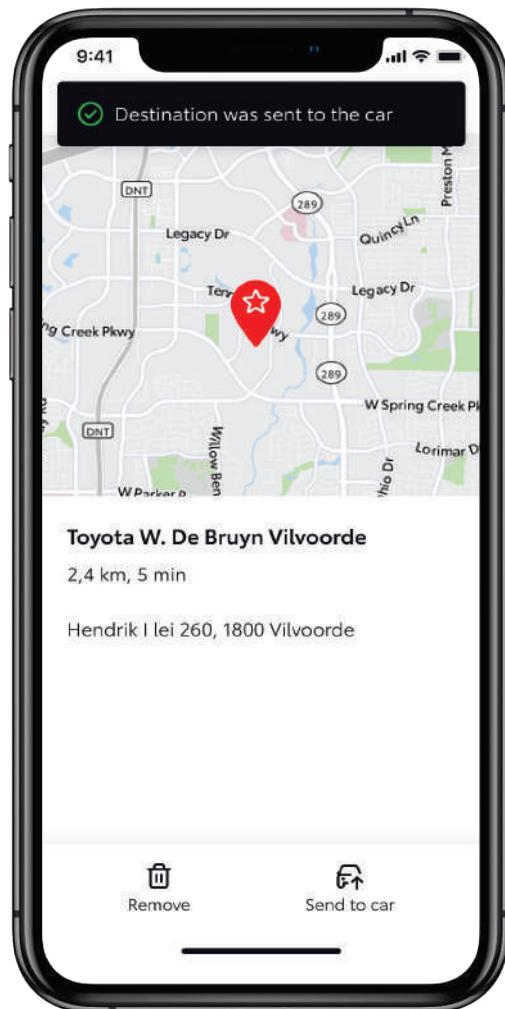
9:41

Destination was sent to the car

DNT
289
Preston
Legacy Dr
Quincy Ln
Ter
wy
Legacy Dr
g Creek Pkwy
289
289
W Spring Creek Pk
DNT
Willow Ben
Lorimar D
hio Dr
W Parker R

Toyota W. De Bruyn Vilvoorde

2,4 km, 5 min

Hendrik I lei 260, 1800 Vilvoorde

Remove

Send to car